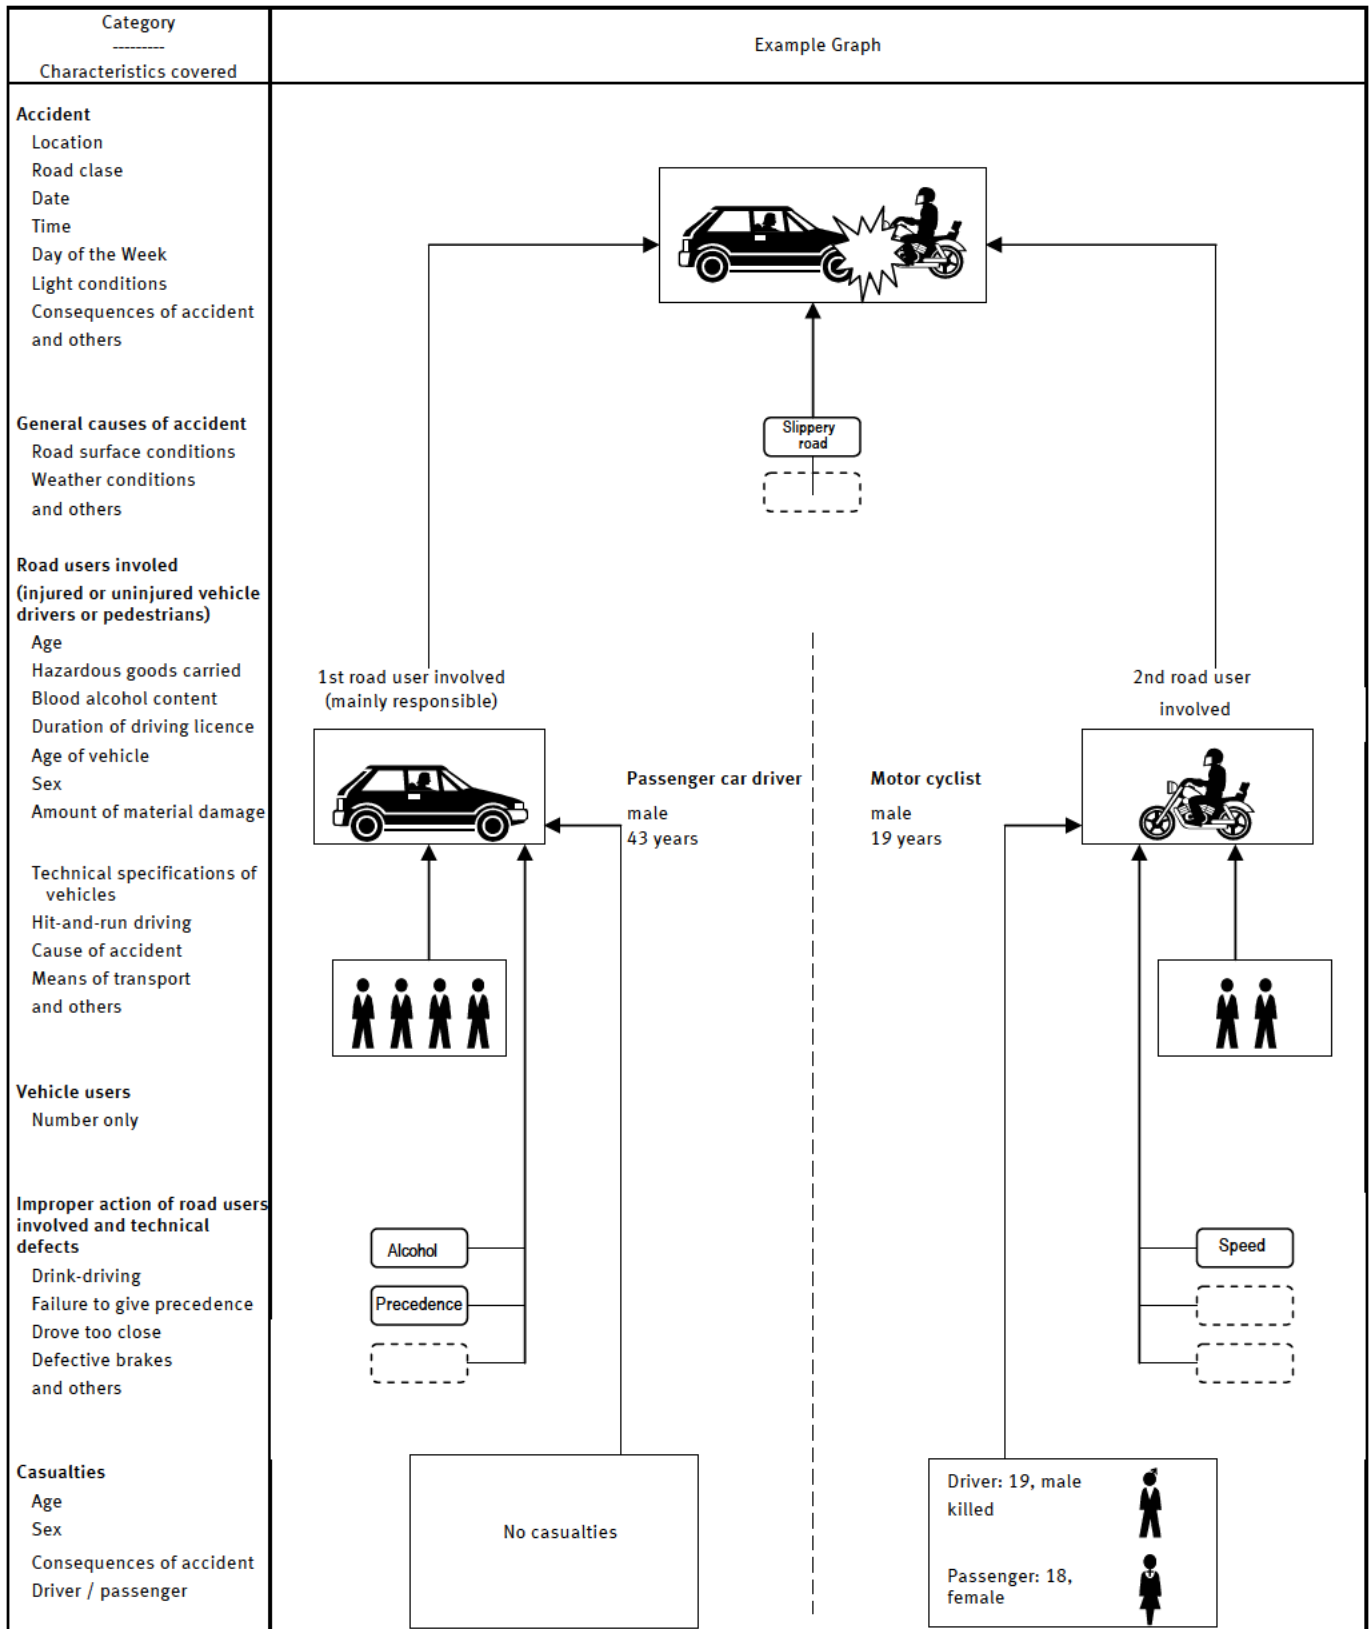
| Category<br>---------<br>Characteristics covered | Example Graph |
|---|---|

**Accident**
Location
Road clase
Date
Time
Day of the Week
Light conditions
Consequences of accident
and others

**General causes of accident**
Road surface conditions
Weather conditions
and others

**Road users involed (injured or uninjured vehicle drivers or pedestrians)**
Age
Hazardous goods carried
Blood alcohol content
Duration of driving licence
Age of vehicle
Sex
Amount of material damage

Technical specifications of vehicles
Hit-and-run driving
Cause of accident
Means of transport
and others

**Vehicle users**
Number only

**Improper action of road users involved and technical defects**
Drink-driving
Failure to give precedence
Drove too close
Defective brakes
and others

**Casualties**
Age
Sex
Consequences of accident
Driver / passenger

Slippery road

1st road user involved (mainly responsible)

2nd road user involved

**Passenger car driver**
male
43 years

**Motor cyclist**
male
19 years

Alcohol

Precedence

Speed

No casualties

Driver: 19, male killed

Passenger: 18, female